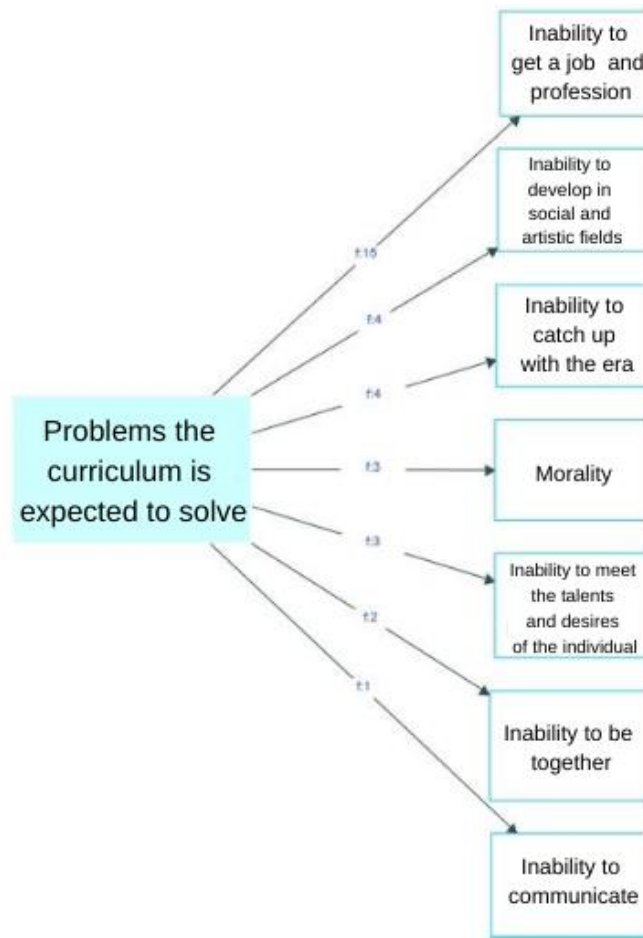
Problems the curriculum is expected to solve

f:15

Inability to get a job and profession

f:4

Inability to develop in social and artistic fields

f:4

Inability to catch up with the era

f:3

Morality

f:3

Inability to meet the talents and desires of the individual

f:2

Inability to be together

f:1

Inability to communicate